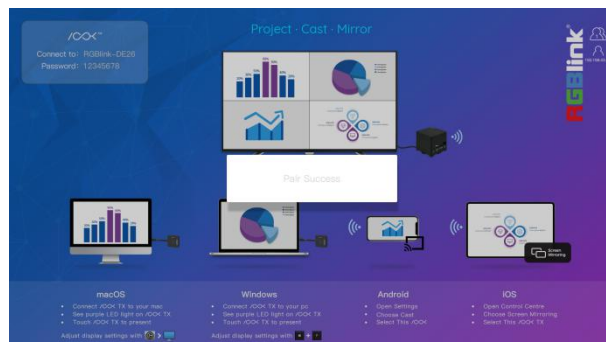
/OOK™

Connect to: RGBlink-DE26
Password: 12345678

Project · Cast · Mirror

RGBlink

Pair Success

Screen Mirroring

macOS
• Connect /OOK TX to your mac
• See purple LED light on /OOK TX
• Touch /OOK TX to present
Adjust display settings with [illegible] > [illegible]

Windows
• Connect /OOK TX to your pc
• See purple LED light on /OOK TX
• Touch /OOK TX to present
Adjust display settings with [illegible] + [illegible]

Android
• Open Settings
• Choose Cast
• Select This /OOK

iOS
• Open Control Centre
• Choose Screen Mirroring
• Select This /OOK TX